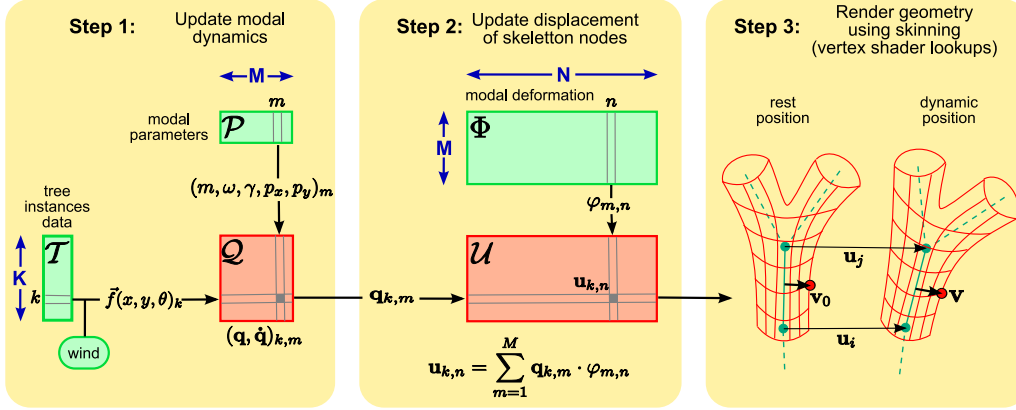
Step 1: Update modal dynamics

M

$m$

modal parameters $\mathcal{P}$

$(m, \omega, \gamma, p_x, p_y)_m$

tree instances data

K

$\mathcal{T}$

$k$

$\vec{f}(x, y, \theta)_k$

wind

$\mathcal{Q}$

$(\mathbf{q}, \dot{\mathbf{q}})_{k,m}$

Step 2: Update displacement of skeletton nodes

N

modal deformation

$n$

M

$\Phi$

$\varphi_{m,n}$

$\mathbf{q}_{k,m}$

$\mathcal{U}$

$\mathbf{u}_{k,n}$

$\mathbf{u}_{k,n} = \sum_{m=1}^{M} \mathbf{q}_{k,m} \cdot \varphi_{m,n}$

Step 3: Render geometry using skinning (vertex shader lookups)

rest position

dynamic position

$\mathbf{u}_j$

$\mathbf{v_0}$

$\mathbf{v}$

$\mathbf{u}_i$